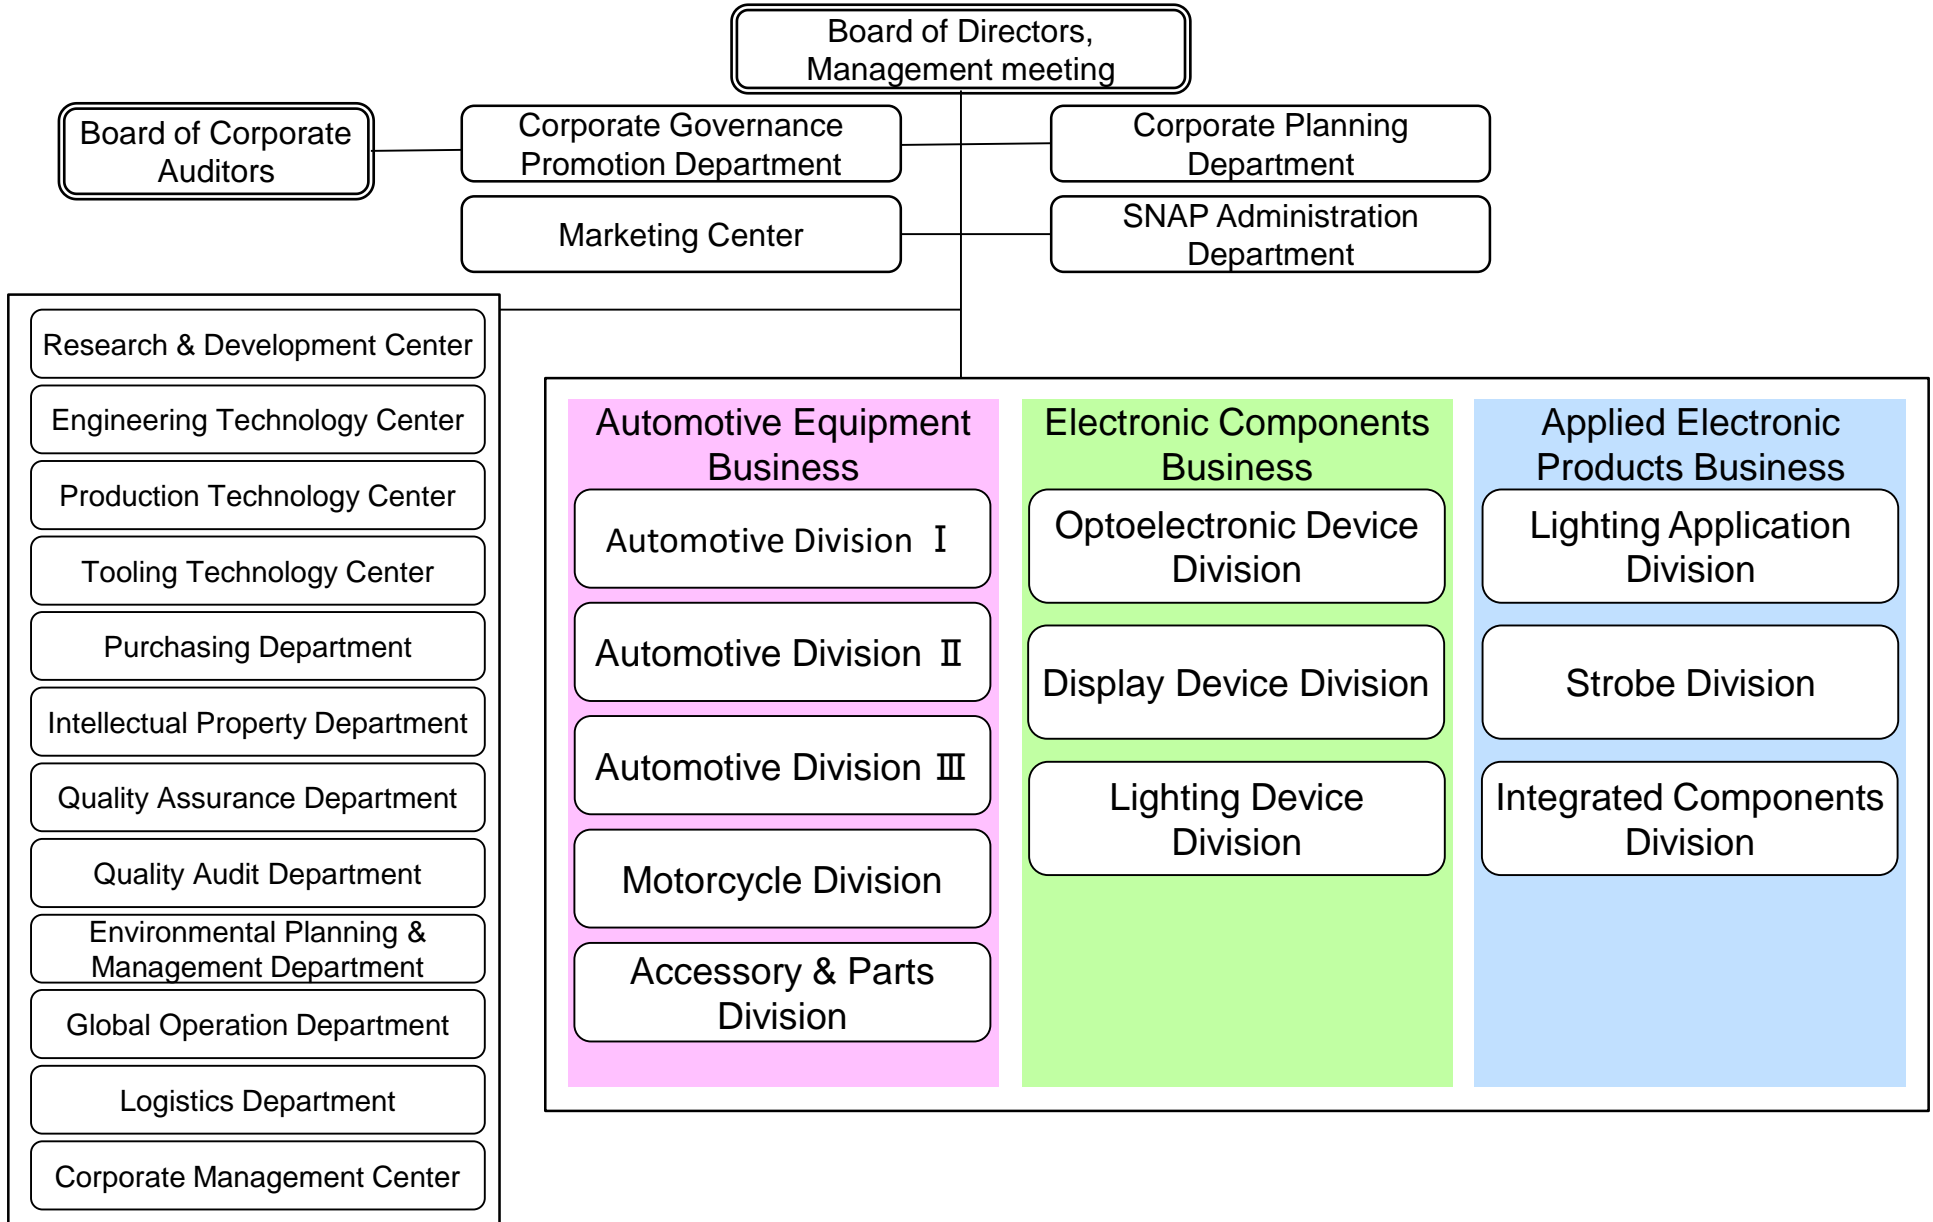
Board of Directors, Management meeting

Board of Corporate Auditors

Corporate Governance Promotion Department

Corporate Planning Department

Marketing Center

SNAP Administration Department

Research & Development Center

Engineering Technology Center

Production Technology Center

Tooling Technology Center

Purchasing Department

Intellectual Property Department

Quality Assurance Department

Quality Audit Department

Environmental Planning & Management Department

Global Operation Department

Logistics Department

Corporate Management Center

Automotive Equipment Business

Automotive Division Ⅰ

Automotive Division Ⅱ

Automotive Division Ⅲ

Motorcycle Division

Accessory & Parts Division

Electronic Components Business

Optoelectronic Device Division

Display Device Division

Lighting Device Division

Applied Electronic Products Business

Lighting Application Division

Strobe Division

Integrated Components Division